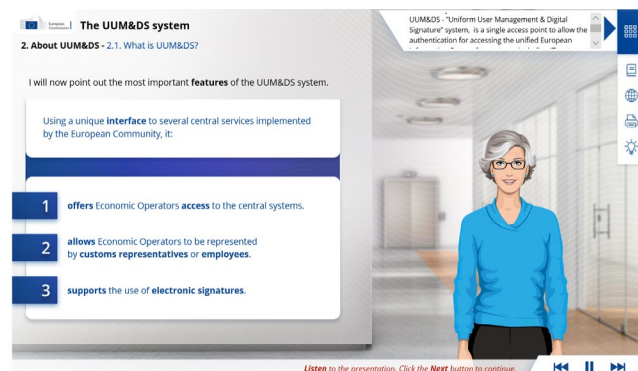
European Commission | The UUM&DS system

2. About UUM&DS - 2.1. What is UUM&DS?

UUM&DS - "Uniform User Management & Digital Signature" system, is a single access point to allow the authentication for accessing the unified European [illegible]

I will now point out the most important features of the UUM&DS system.

Using a unique interface to several central services implemented by the European Community, it:

1 offers Economic Operators access to the central systems.

2 allows Economic Operators to be represented by customs representatives or employees.

3 supports the use of electronic signatures.

Listen to the presentation. Click the Next button to continue.